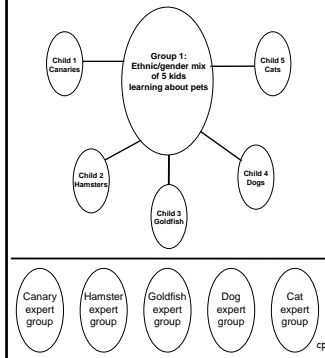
Group 1: Ethnic/gender mix of 5 kids learning about pets

Child 1 Canaries

Child 5 Cats

Child 2 Hamsters

Child 3 Goldfish

Child 4 Dogs

Canary expert group

Hamster expert group

Goldfish expert group

Dog expert group

Cat expert group

cp